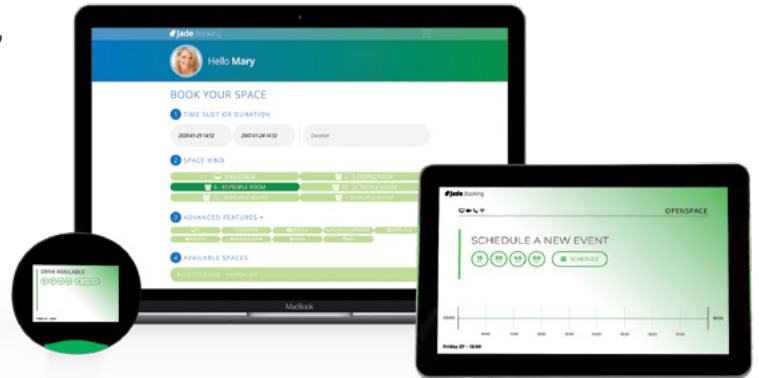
jade booking

Hello Mary

BOOK YOUR SPACE

1 TIME SLOT OR DURATION

2020-01-23 14:52

2047-01-24 14:52

Duration

2 SPACE KIND

SINGLE DESK

2 - 5 PEOPLE ROOM

6 - 10 PEOPLE ROOM

10 - 20 PEOPLE ROOM

20 - 30 PEOPLE ROOM

+ 30 PEOPLE ROOM

3 ADVANCED FEATURES

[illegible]

4 AVAILABLE SPACES

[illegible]

MacBook

DESK AVAILABLE

jade booking

OPENSPACE

SCHEDULE A NEW EVENT

15

30

45

60

SCHEDULE

Friday 27 - 13:50